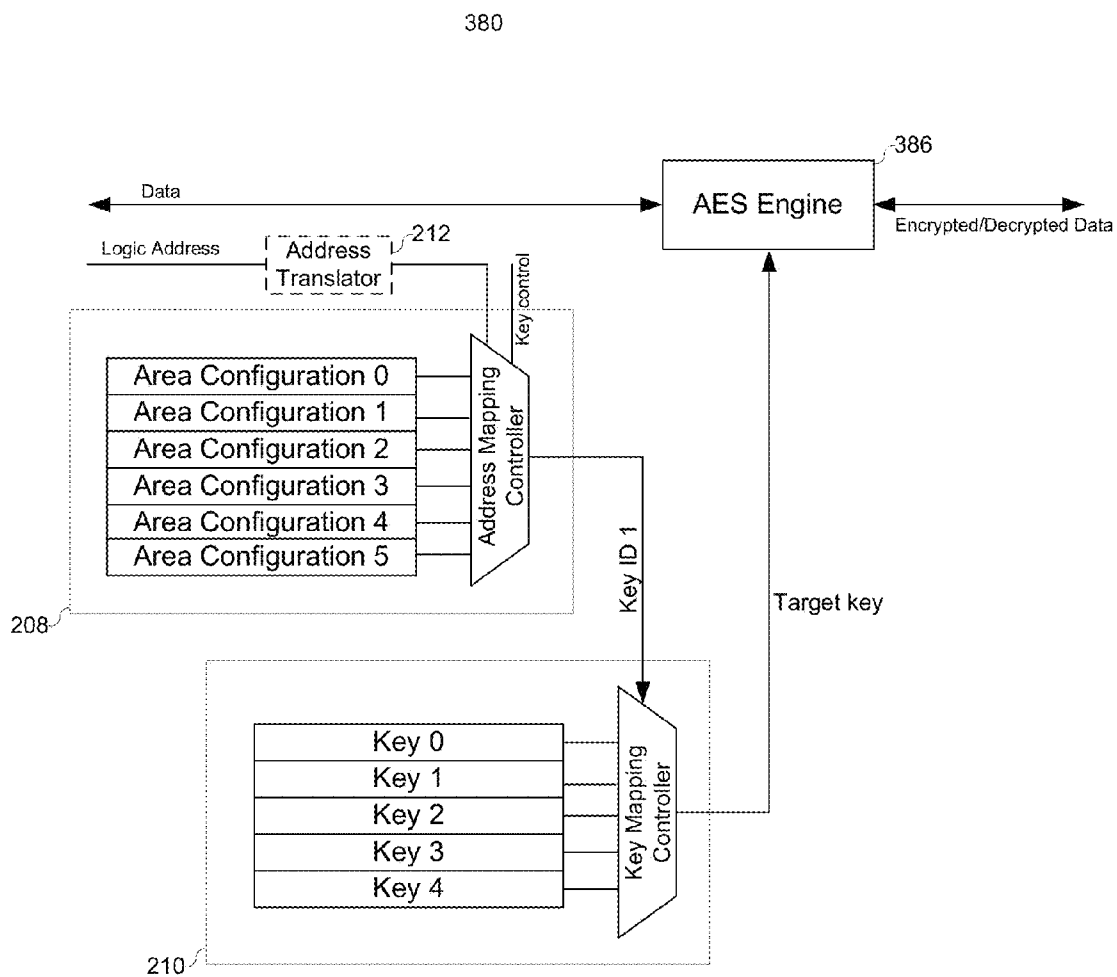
380

386

AES Engine

Data

Encrypted/Decrypted Data

Logic Address

Address Translator

212

Key control

Area Configuration 0
Area Configuration 1
Area Configuration 2
Area Configuration 3
Area Configuration 4
Area Configuration 5

Address Mapping Controller

208

Key ID 1

Target key

Key 0
Key 1
Key 2
Key 3
Key 4

Key Mapping Controller

210